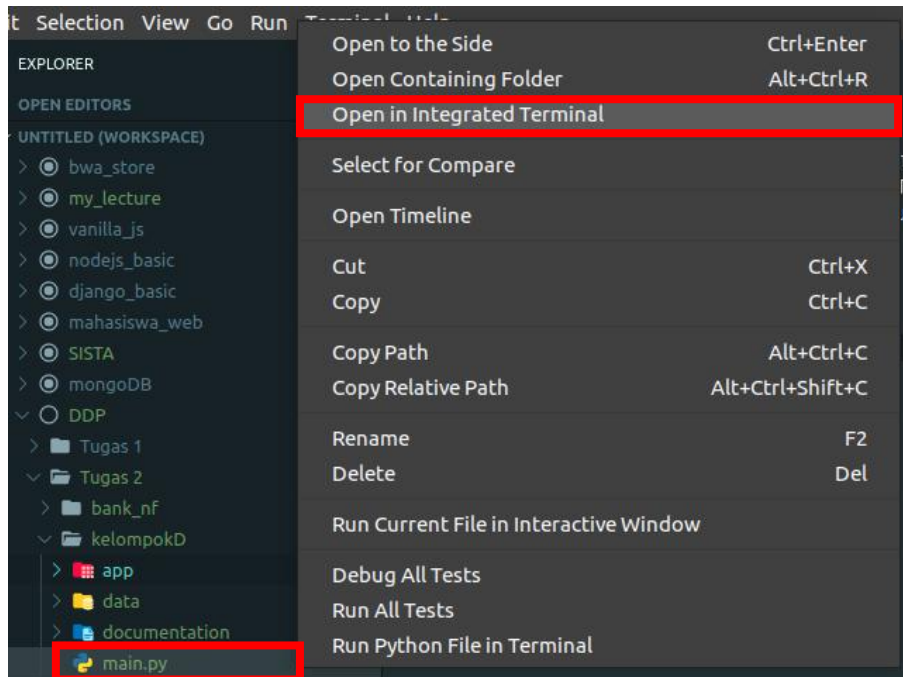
it Selection View Go Run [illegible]

EXPLORER
OPEN EDITORS
UNTITLED (WORKSPACE)
bwa_store
my_lecture
vanilla_js
nodejs_basic
django_basic
mahasiswa_web
SISTA
mongoDB
DDP
Tugas 1
Tugas 2
bank_nf
kelompokD
app
data
documentation
main.py

| | |
|---|---|
| Open to the Side | Ctrl+Enter |
| Open Containing Folder | Alt+Ctrl+R |
| Open in Integrated Terminal | |
| Select for Compare | |
| Open Timeline | |
| Cut | Ctrl+X |
| Copy | Ctrl+C |
| Copy Path | Alt+Ctrl+C |
| Copy Relative Path | Alt+Ctrl+Shift+C |
| Rename | F2 |
| Delete | Del |
| Run Current File in Interactive Window | |
| Debug All Tests | |
| Run All Tests | |
| Run Python File in Terminal | |